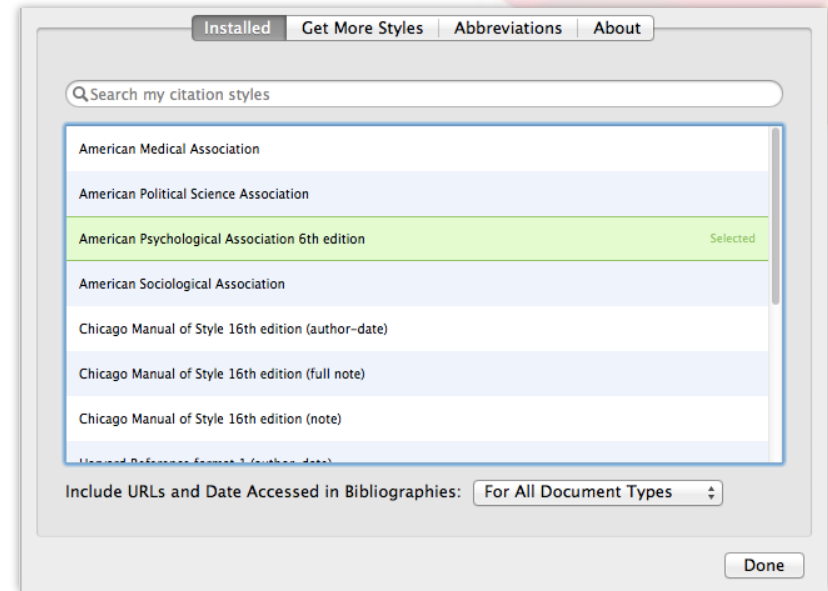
Installed | Get More Styles | Abbreviations | About

Search my citation styles

American Medical Association

American Political Science Association

American Psychological Association 6th edition Selected

American Sociological Association

Chicago Manual of Style 16th edition (author-date)

Chicago Manual of Style 16th edition (full note)

Chicago Manual of Style 16th edition (note)

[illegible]

Include URLs and Date Accessed in Bibliographies: For All Document Types

Done